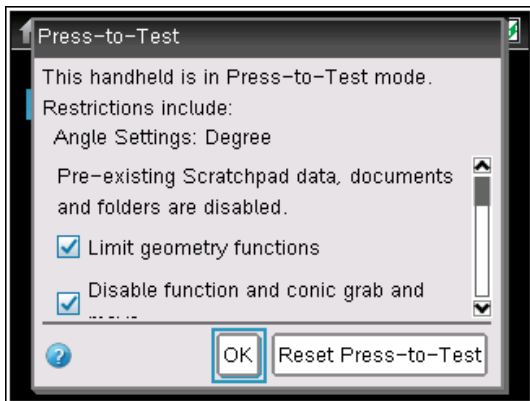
Press-to-Test

This handheld is in Press-to-Test mode.
Restrictions include:

Angle Settings: Degree

Pre-existing Scratchpad data, documents and folders are disabled.

Limit geometry functions

Disable function and conic grab and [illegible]

OK

Reset Press-to-Test